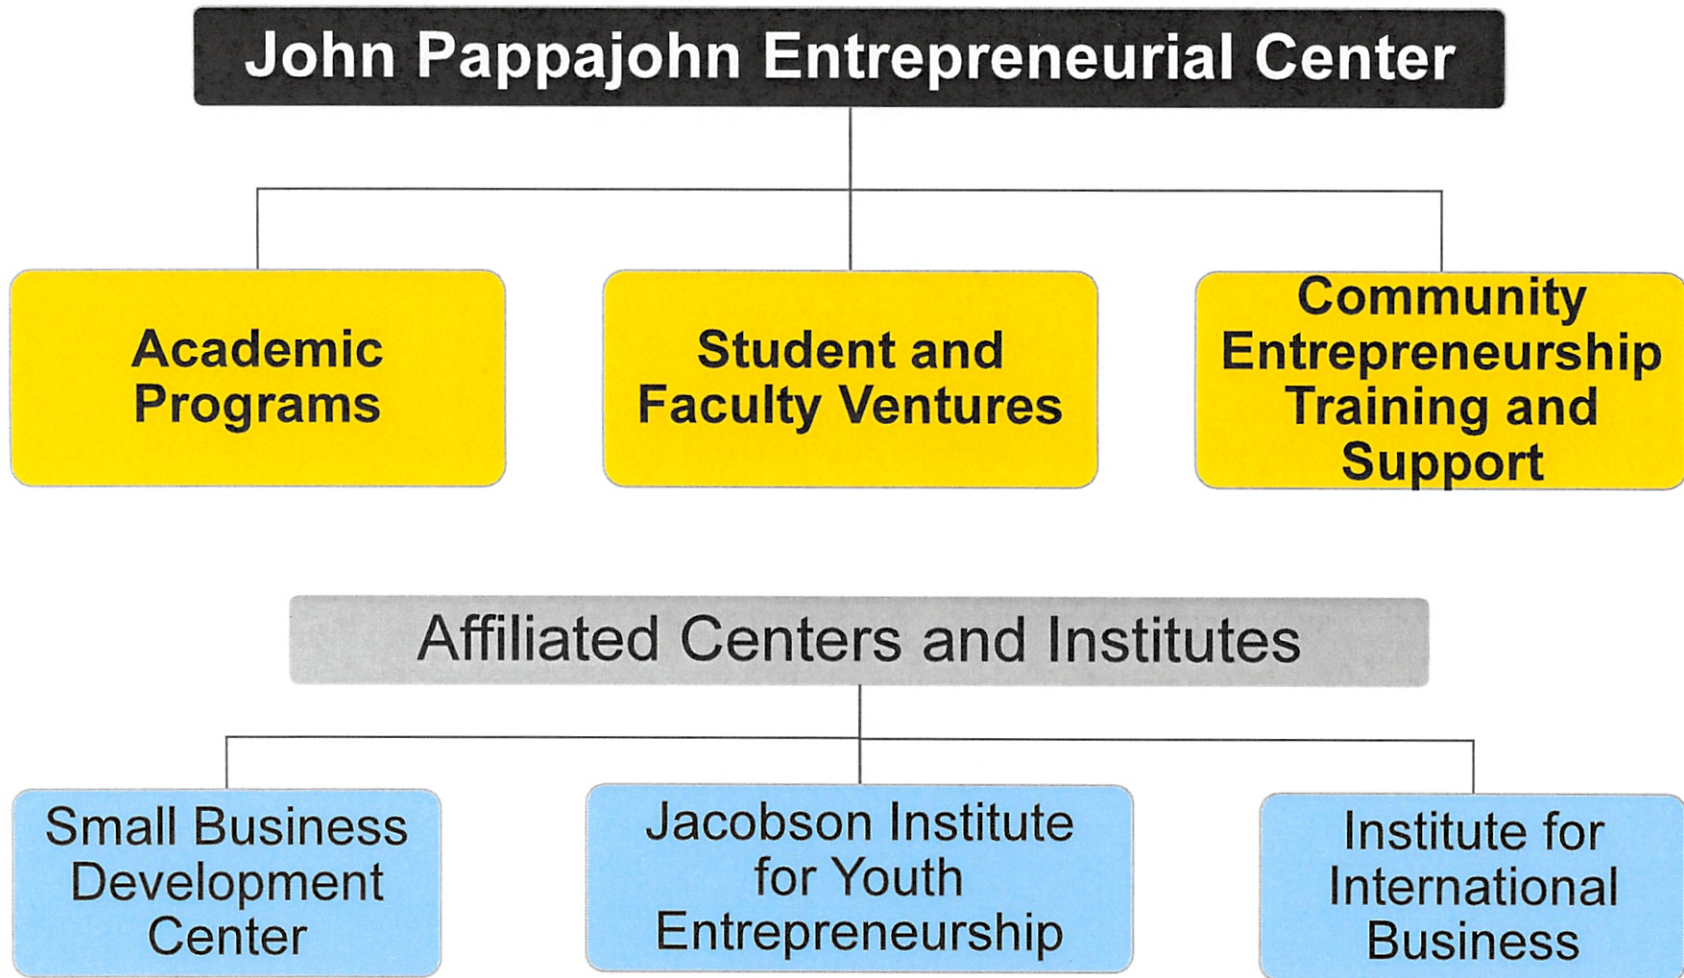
John Pappajohn Entrepreneurial Center

Academic Programs

Student and Faculty Ventures

Community Entrepreneurship Training and Support

Affiliated Centers and Institutes

Small Business Development Center

Jacobson Institute for Youth Entrepreneurship

Institute for International Business